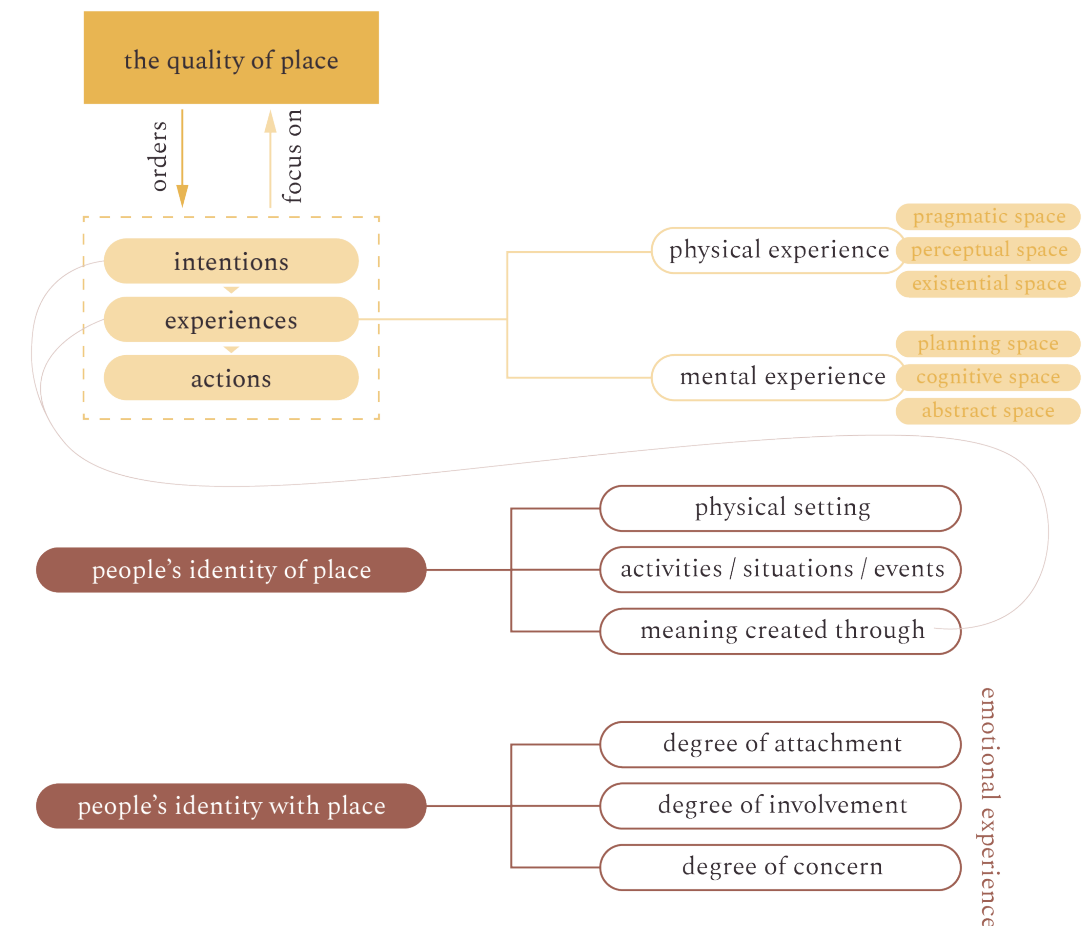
the quality of place

orders

focus on

intentions

experiences

actions

physical experience

pragmatic space

perceptual space

existential space

mental experience

planning space

cognitive space

abstract space

people's identity of place

physical setting

activities / situations / events

meaning created through

people's identity with place

degree of attachment

degree of involvement

degree of concern

emotional experience